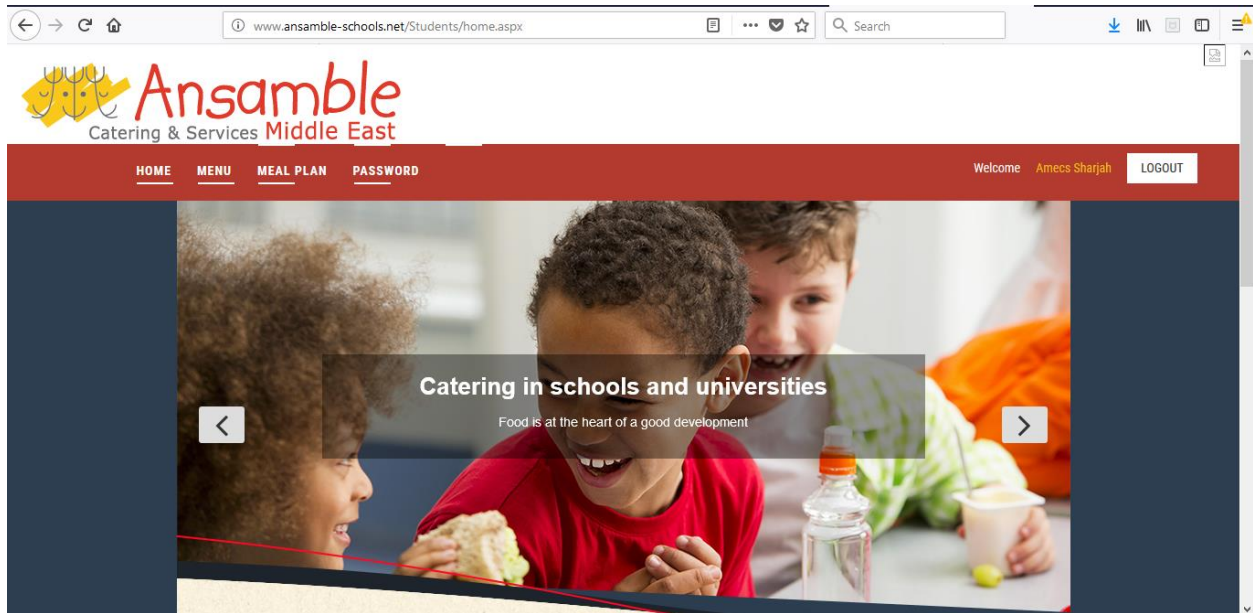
www.ansamble-schools.net/Students/home.aspx

Search

Ansamble
Catering & Services Middle East

HOME MENU MEAL PLAN PASSWORD

Welcome Amecs Sharjah LOGOUT

Catering in schools and universities

Food is at the heart of a good development